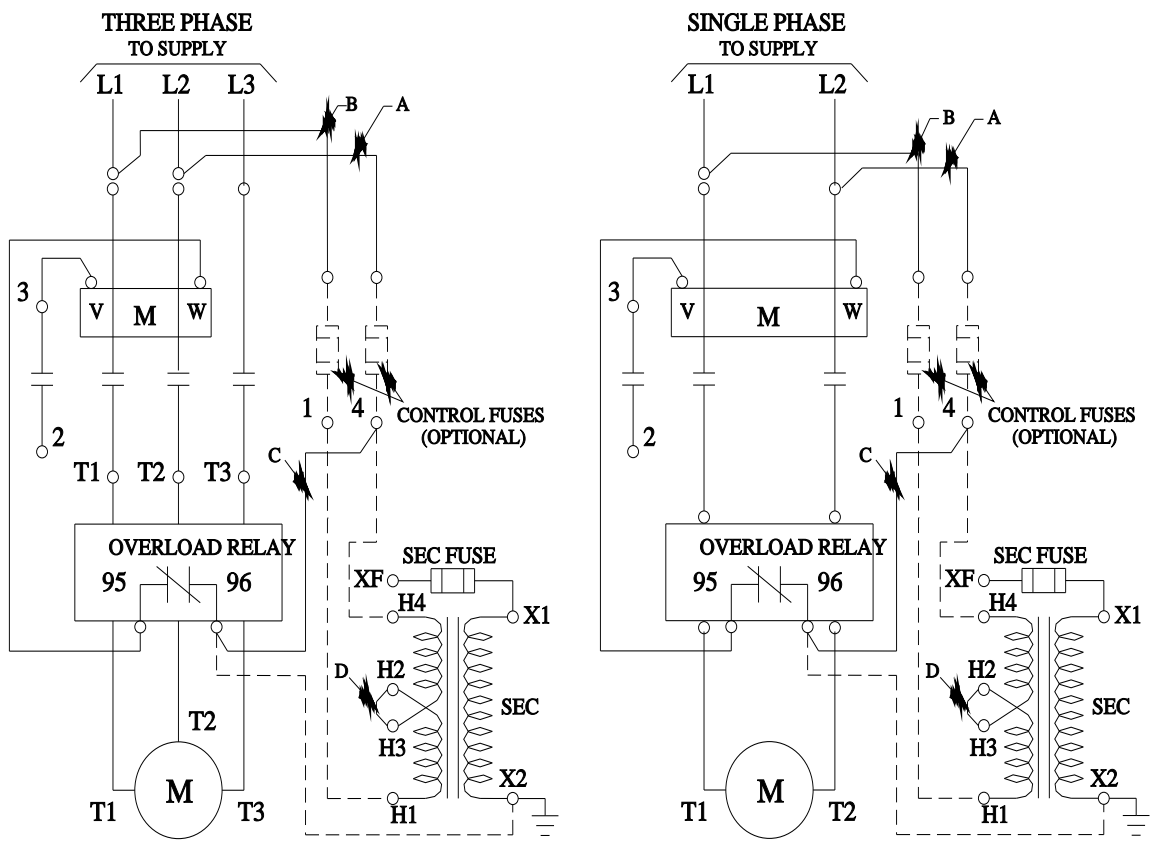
THREE PHASE
TO SUPPLY

L1 L2 L3

B
A

3
V M W

2

1 4
CONTROL FUSES
(OPTIONAL)

C

T1 T2 T3

OVERLOAD RELAY
95 96

SEC FUSE
XF
H4
X1

D
H2
H3
SEC

T2

M
T1 T3
X2
H1

SINGLE PHASE
TO SUPPLY

L1 L2

B
A

3
V M W

2

1 4
CONTROL FUSES
(OPTIONAL)

C

OVERLOAD RELAY
95 96

SEC FUSE
XF
H4
X1

D
H2
H3
SEC

M
T1 T2
X2
H1